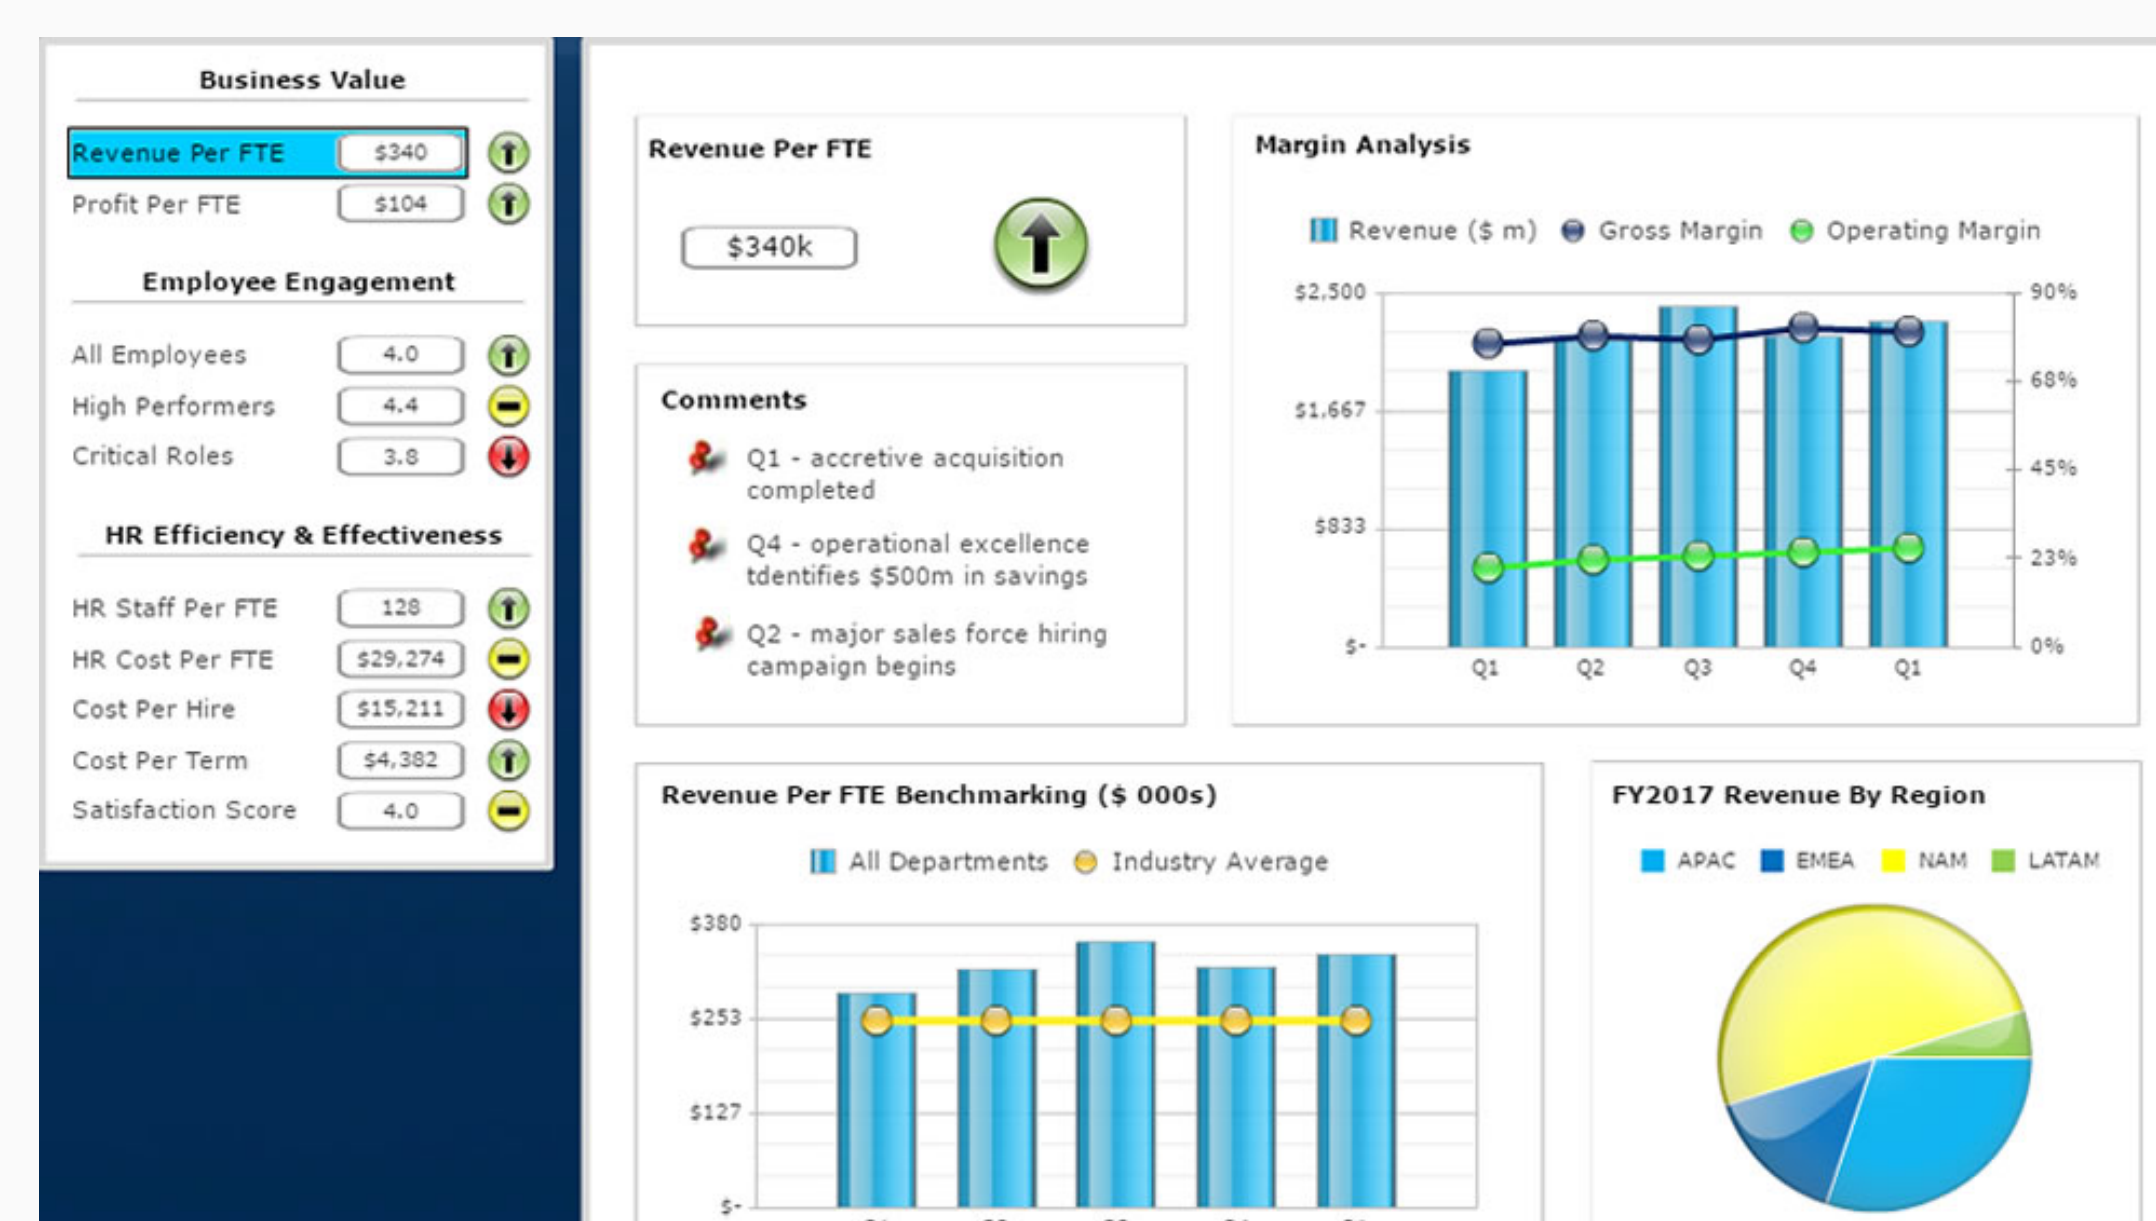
Business Value

| | |
|---|---|
| Revenue Per FTE | $340 |
| Profit Per FTE | $104 |

Employee Engagement

| | |
|---|---|
| All Employees | 4.0 |
| High Performers | 4.4 |
| Critical Roles | 3.8 |

HR Efficiency & Effectiveness

| | |
|---|---|
| HR Staff Per FTE | 128 |
| HR Cost Per FTE | $29,274 |
| Cost Per Hire | $15,211 |
| Cost Per Term | $4,382 |
| Satisfaction Score | 4.0 |

Revenue Per FTE

$340k

Comments

Q1 - accretive acquisition completed

Q4 - operational excellence tdentifies $500m in savings

Q2 - major sales force hiring campaign begins

Margin Analysis

Revenue ($ m) Gross Margin Operating Margin

$2,500 $1,667 $833 $-

90% 68% 45% 23% 0%

Q1 Q2 Q3 Q4 Q1

Revenue Per FTE Benchmarking ($ 000s)

All Departments Industry Average

$380 $253 $127 $-

FY2017 Revenue By Region

APAC EMEA NAM LATAM